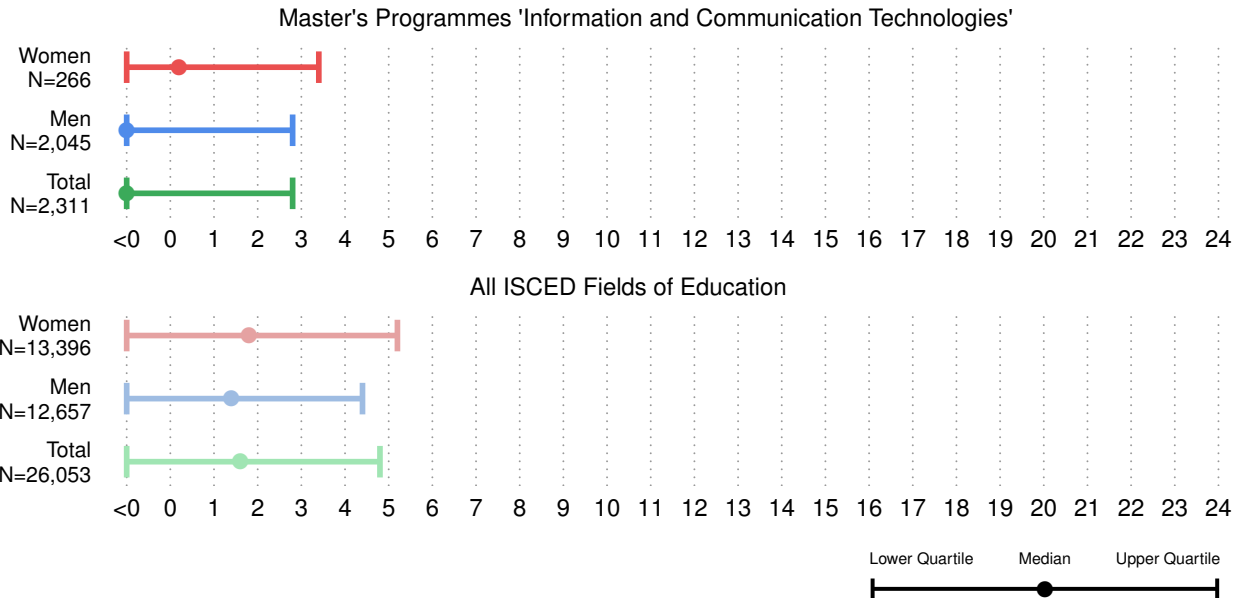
Master's Programmes 'Information and Communication Technologies'

Women
N=266

Men
N=2,045

Total
N=2,311

<0 0 1 2 3 4 5 6 7 8 9 10 11 12 13 14 15 16 17 18 19 20 21 22 23 24

All ISCED Fields of Education

Women
N=13,396

Men
N=12,657

Total
N=26,053

<0 0 1 2 3 4 5 6 7 8 9 10 11 12 13 14 15 16 17 18 19 20 21 22 23 24

Lower Quartile Median Upper Quartile